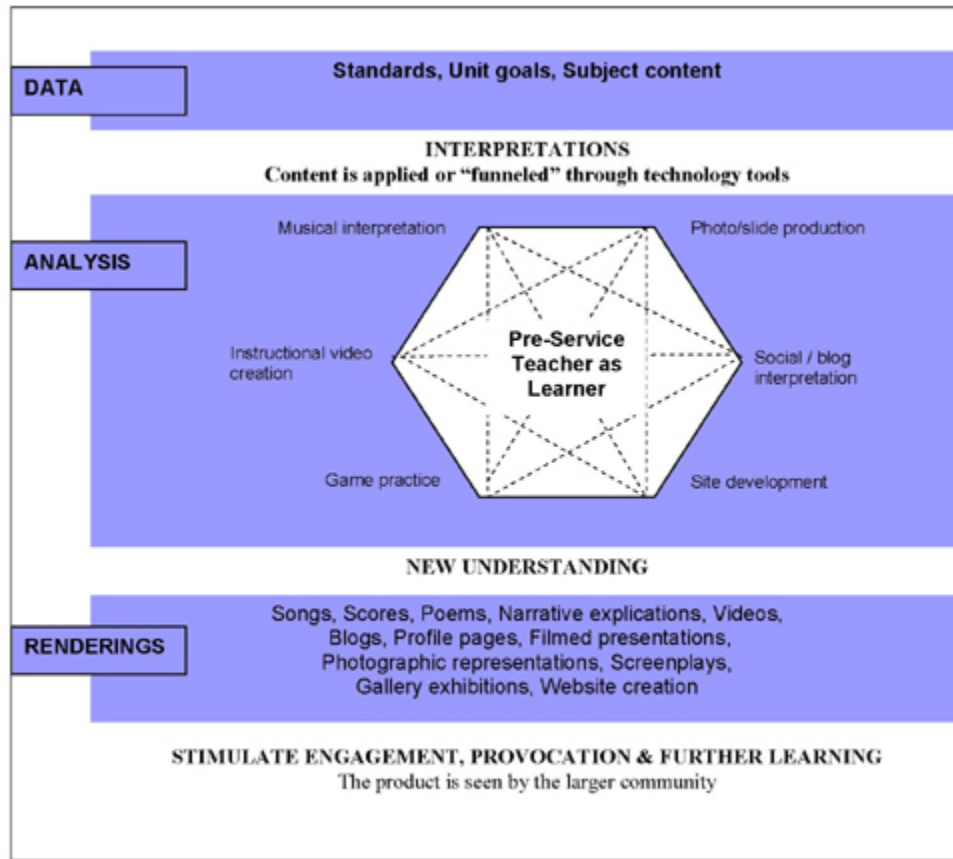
DATA

Standards, Unit goals, Subject content

INTERPRETATIONS
Content is applied or "funneled" through technology tools

ANALYSIS

Musical interpretation

Photo/slide production

Instructional video creation

Pre-Service Teacher as Learner

Social / blog interpretation

Game practice

Site development

NEW UNDERSTANDING

RENDERINGS

Songs, Scores, Poems, Narrative explications, Videos, Blogs, Profile pages, Filmed presentations, Photographic representations, Screenplays, Gallery exhibitions, Website creation

STIMULATE ENGAGEMENT, PROVOCATION & FURTHER LEARNING
The product is seen by the larger community